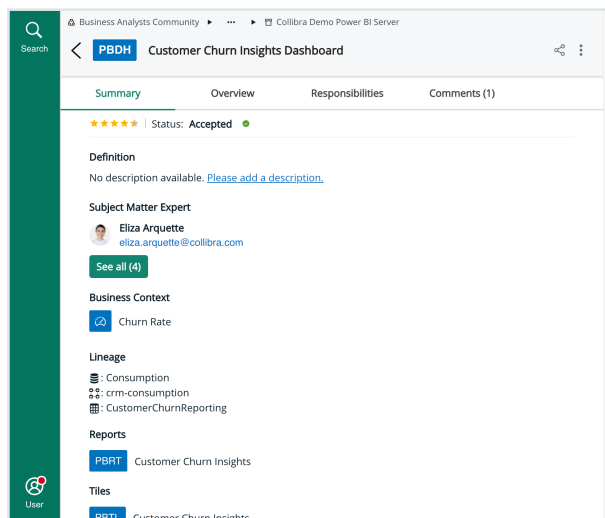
Search

Business Analysts Community ▸ ··· ▸ Collibra Demo Power BI Server

PBDH Customer Churn Insights Dashboard

Summary
Overview
Responsibilities
Comments (1)

Status: Accepted

Definition

No description available. Please add a description.

Subject Matter Expert

Eliza Arquette
eliza.arquette@collibra.com

See all (4)

Business Context

Churn Rate

Lineage

: Consumption
: crm-consumption
: CustomerChurnReporting

Reports

PBRT Customer Churn Insights

Tiles

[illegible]

User